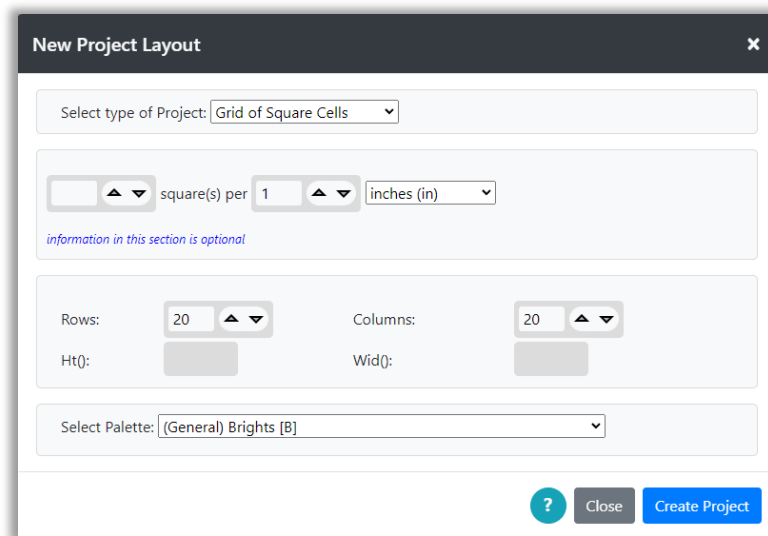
New Project Layout
×

Select type of Project: Grid of Square Cells

square(s) per 1 inches (in)

information in this section is optional

Rows: 20
Columns: 20
Ht():
Wid():

Select Palette: (General) Brights [B]

?
Close
Create Project